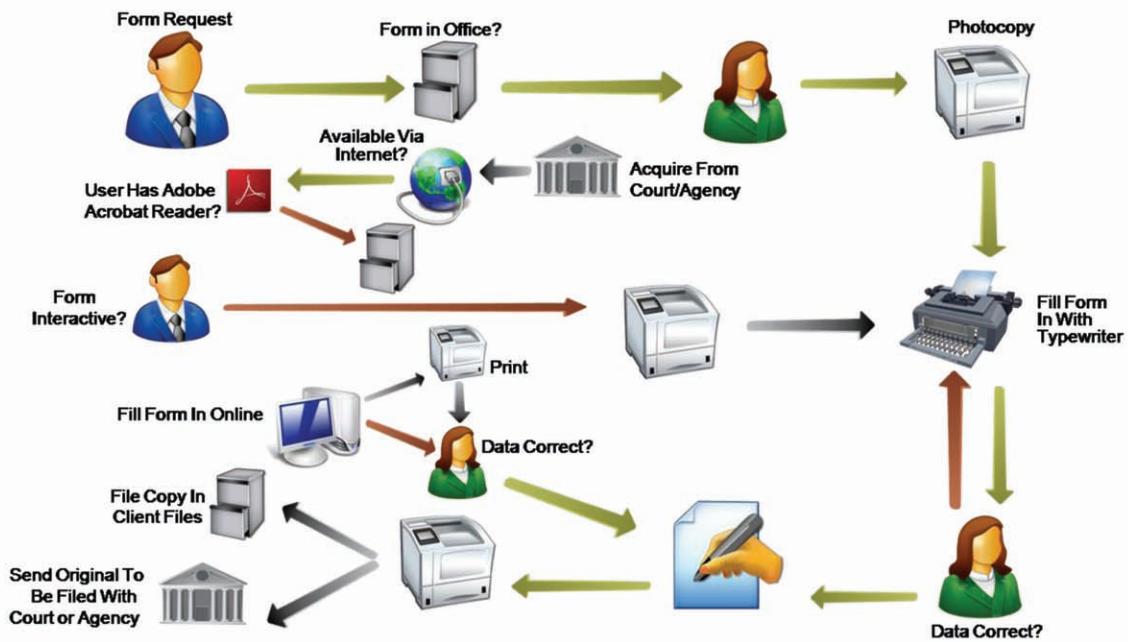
Form Request

Form in Office?

Photocopy

Available Via Internet?

Acquire From Court/Agency

User Has Adobe Acrobat Reader?

Form Interactive?

Fill Form In With Typewriter

Print

Fill Form In Online

Data Correct?

File Copy In Client Files

Send Original To Be Filed With Court or Agency

Data Correct?